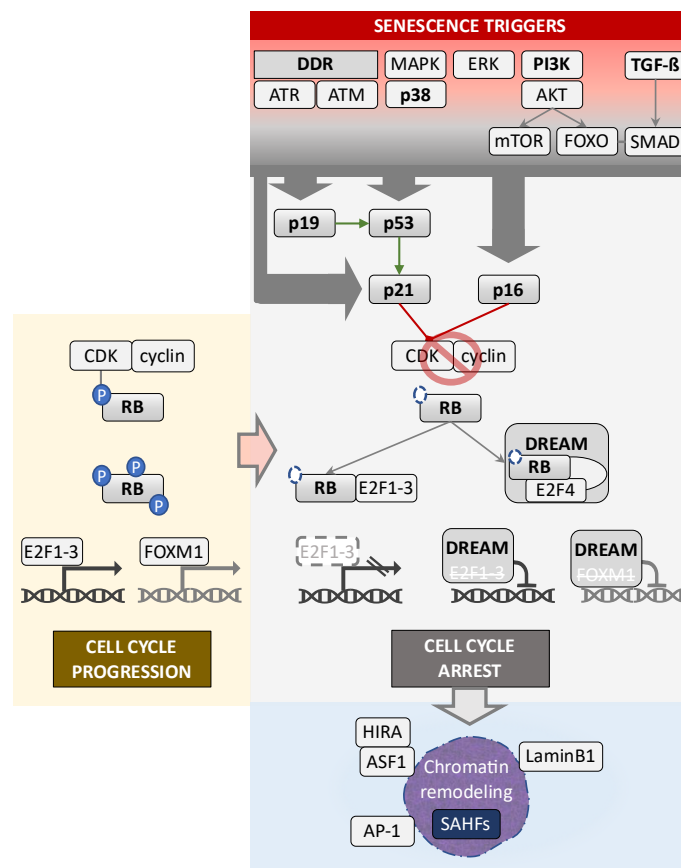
SENESCENCE TRIGGERS

DDR
ATR
ATM
MAPK
p38
ERK
PI3K
AKT
mTOR
FOXO
TGF-ß
SMAD

p19
p53
p21
p16

CDK
cyclin
RB

DREAM
RB
E2F4

RB
E2F1-3

E2F1-3
DREAM
E2F1-3
DREAM
FOXM1

CELL CYCLE ARREST

CDK
cyclin
P
RB

P
P
RB
P

E2F1-3
FOXM1

CELL CYCLE PROGRESSION

HIRA
ASF1
Chromatin remodeling
LaminB1
AP-1
SAHFs